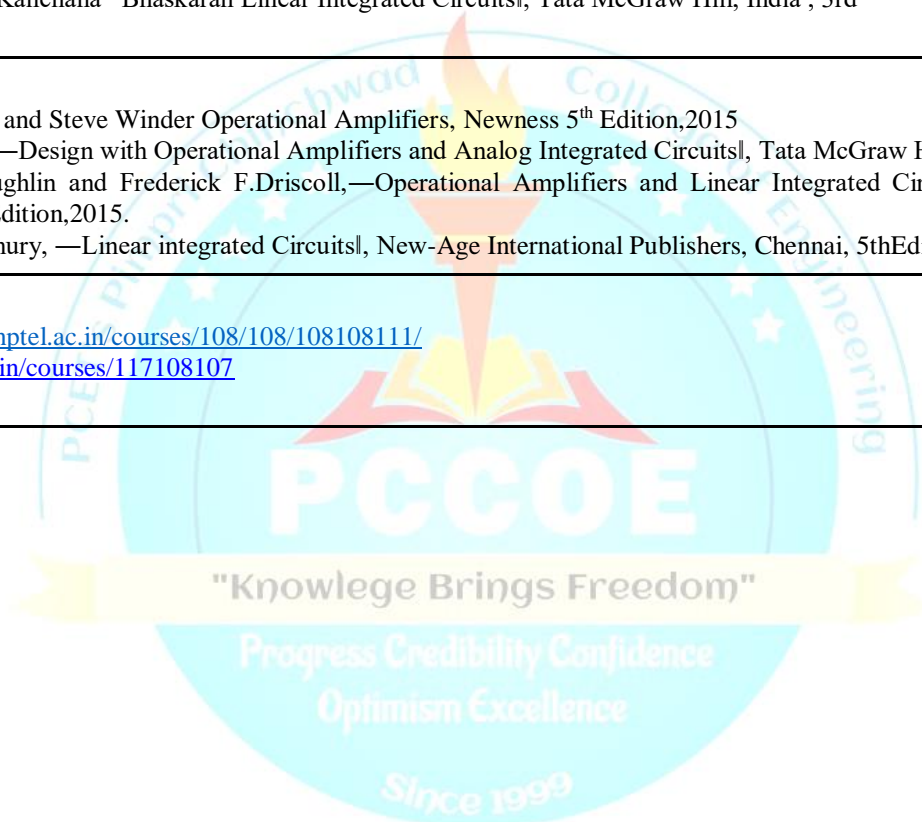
Kanchana Bhaskaran Linear Integrated Circuits‖, Tata McGraw Hill, India , 3rd

and Steve Winder Operational Amplifiers, Newness 5$^{th}$ Edition,2015
―Design with Operational Amplifiers and Analog Integrated Circuits‖, Tata McGraw H
ughlin and Frederick F.Driscoll,―Operational Amplifiers and Linear Integrated Cir
dition,2015.
hury, ―Linear integrated Circuits‖, New-Age International Publishers, Chennai, 5thEd

nptel.ac.in/courses/108/108/108108111/
in/courses/117108107

Pimpri Chinchwad College of Engineering

PCCOE

PCCOE

"Knowlege Brings Freedom"

Progress Credibility Confidence
Optimism Excellence

Since 1999